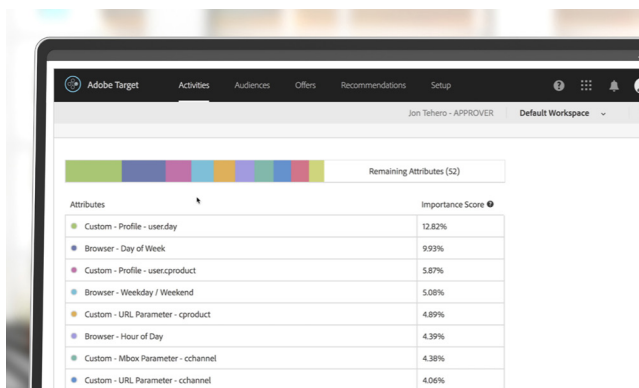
Adobe Target Activities Audiences Offers Recommendations Setup

Jon Tehero - APPROVER Default Workspace

Remaining Attributes (52)

| Attributes | Importance Score |
|---|---|
| Custom - Profile - user.day | 12.82% |
| Browser - Day of Week | 9.93% |
| Custom - Profile - user.cproduct | 5.87% |
| Browser - Weekday / Weekend | 5.08% |
| Custom - URL Parameter - cproduct | 4.89% |
| Browser - Hour of Day | 4.39% |
| Custom - Mbox Parameter - cchannel | 4.38% |
| Custom - URL Parameter - cchannel | 4.06% |